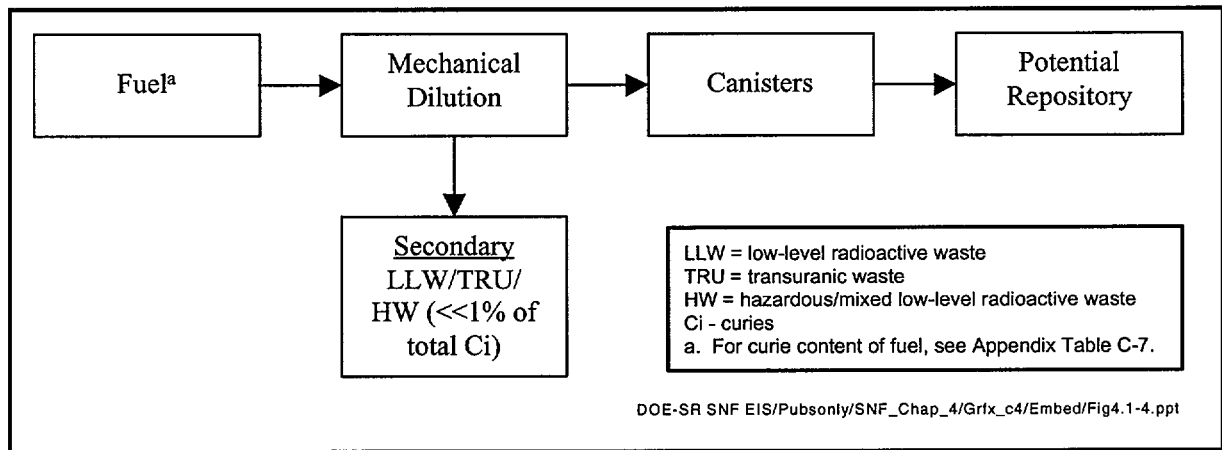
Fuel$^{a}$

Mechanical Dilution

Canisters

Potential Repository

Secondary LLW/TRU/ HW (<<1% of total Ci)

LLW = low-level radioactive waste
TRU = transuranic waste
HW = hazardous/mixed low-level radioactive waste
Ci - curies
a. For curie content of fuel, see Appendix Table C-7.

DOE-SR SNF EIS/Pubsonly/SNF_Chap_4/Grfx_c4/Embed/Fig4.1-4.ppt